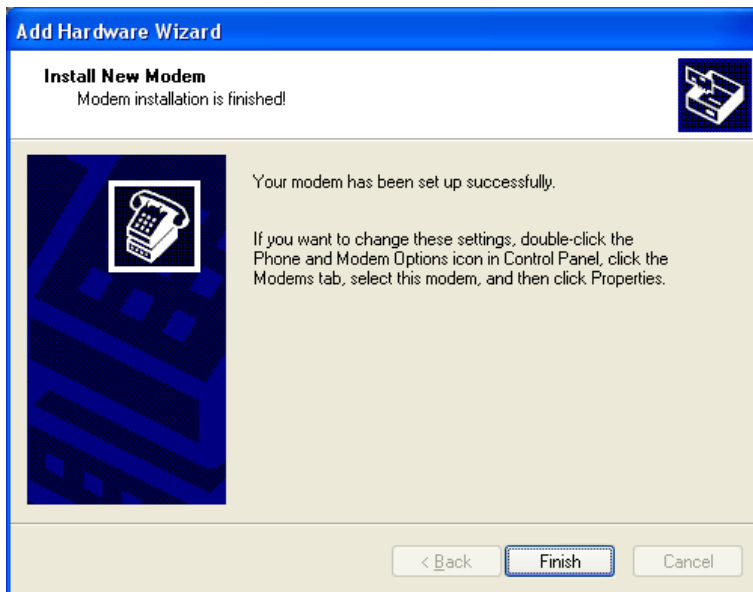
Add Hardware Wizard

Install New Modem
Modem installation is finished!

Your modem has been set up successfully.

If you want to change these settings, double-click the Phone and Modem Options icon in Control Panel, click the Modems tab, select this modem, and then click Properties.

< Back

Finish

Cancel